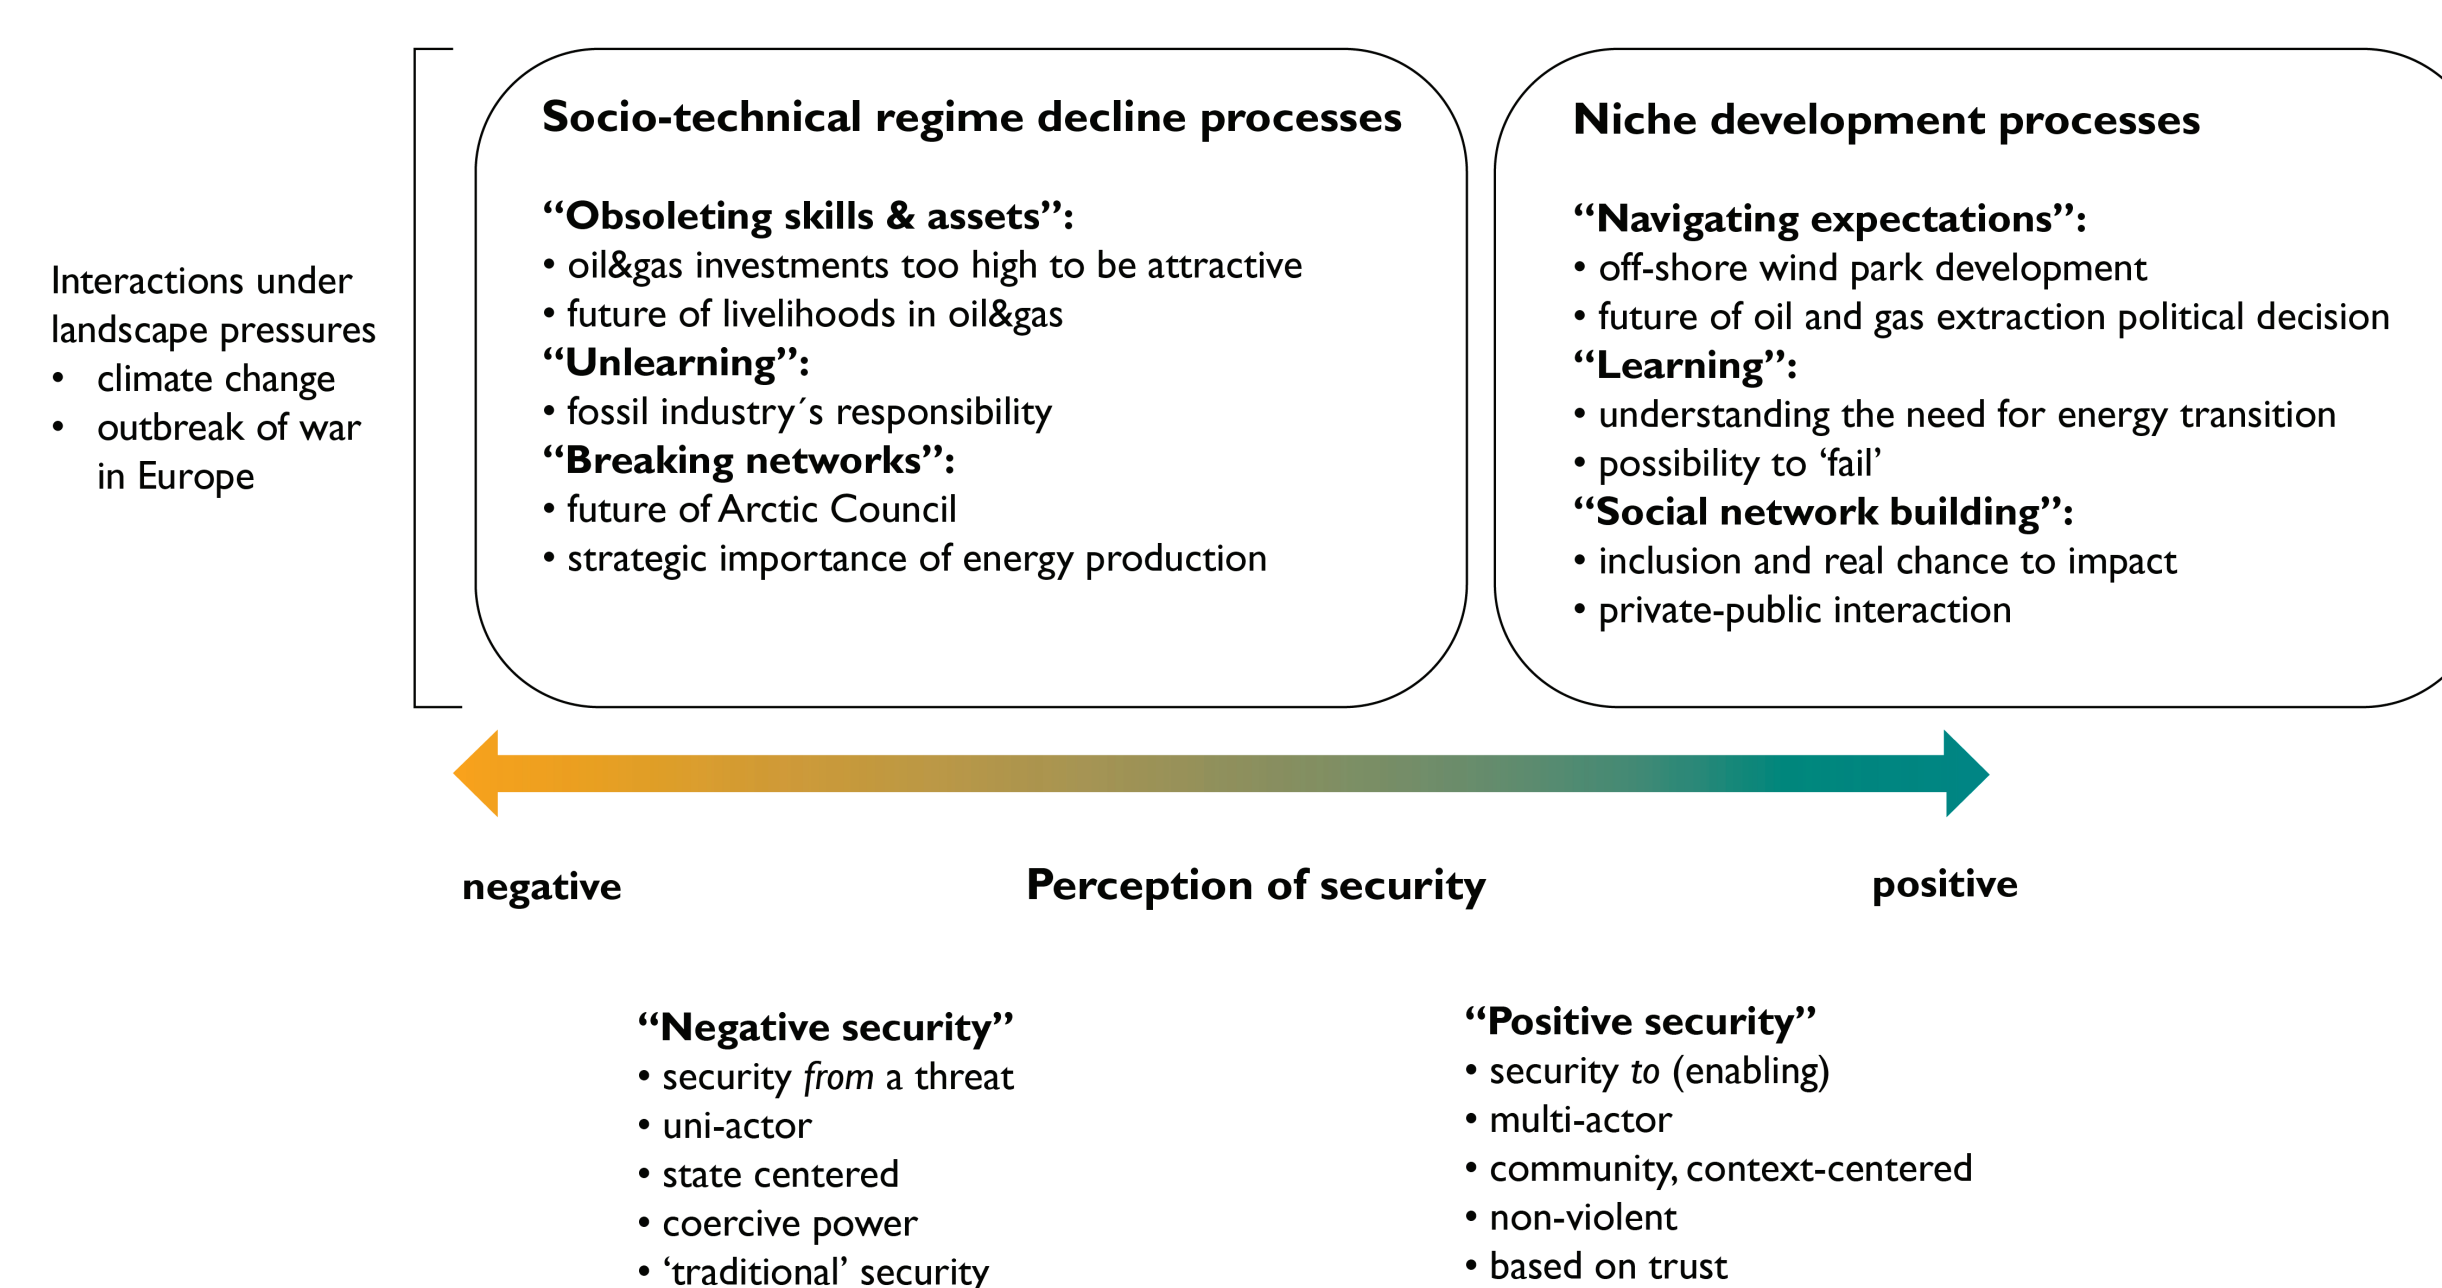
Interactions under landscape pressures
• climate change
• outbreak of war in Europe

Socio-technical regime decline processes

"Obsoleting skills & assets":
• oil&gas investments too high to be attractive
• future of livelihoods in oil&gas
"Unlearning":
• fossil industry´s responsibility
"Breaking networks":
• future of Arctic Council
• strategic importance of energy production

Niche development processes

"Navigating expectations":
• off-shore wind park development
• future of oil and gas extraction political decision
"Learning":
• understanding the need for energy transition
• possibility to 'fail'
"Social network building":
• inclusion and real chance to impact
• private-public interaction

negative

Perception of security

positive

"Negative security"
• security *from* a threat
• uni-actor
• state centered
• coercive power
• 'traditional' security

"Positive security"
• security *to* (enabling)
• multi-actor
• community, context-centered
• non-violent
• based on trust